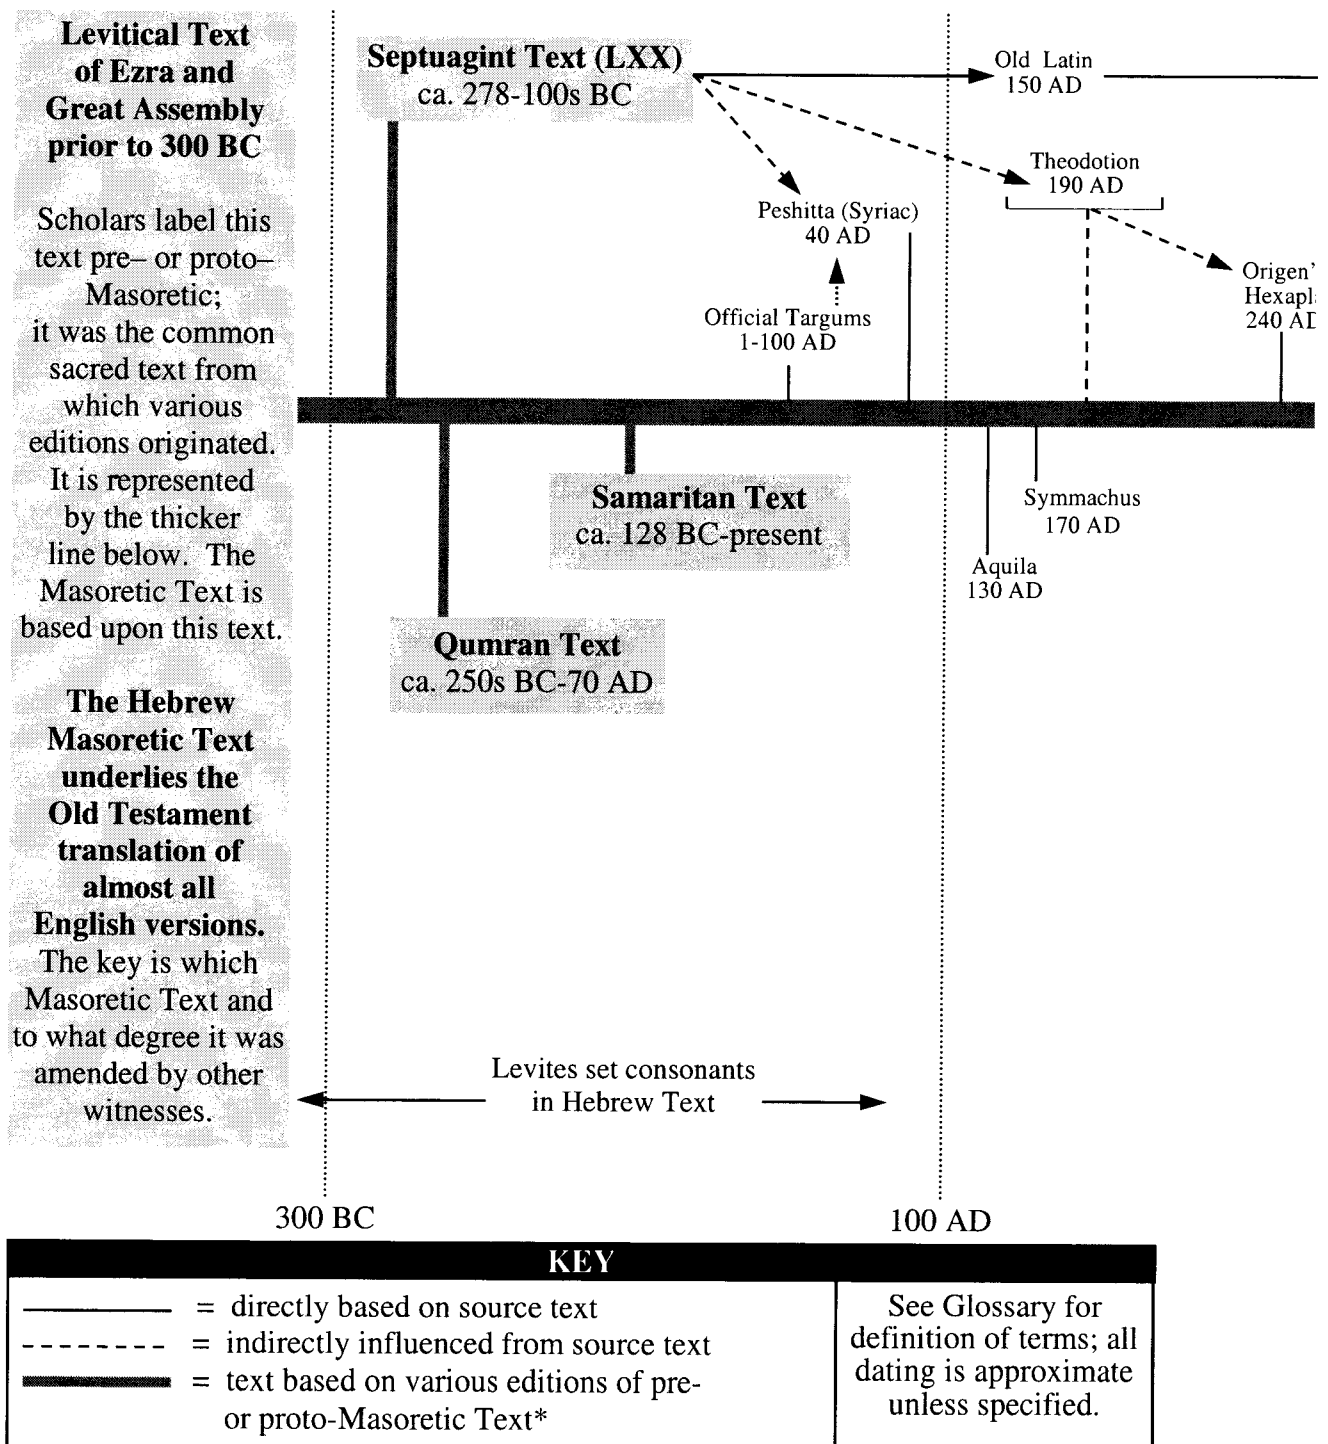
Levitical Text of Ezra and Great Assembly prior to 300 BC

Scholars label this text pre– or proto–Masoretic; it was the common sacred text from which various editions originated. It is represented by the thicker line below. The Masoretic Text is based upon this text.

The Hebrew Masoretic Text underlies the Old Testament translation of almost all English versions. The key is which Masoretic Text and to what degree it was amended by other witnesses.

Septuagint Text (LXX)
ca. 278-100s BC

Old Latin
150 AD

Theodotion
190 AD

Peshitta (Syriac)
40 AD

Origen'
Hexapl
240 AI

Official Targums
1-100 AD

Samaritan Text
ca. 128 BC-present

Symmachus
170 AD

Aquila
130 AD

Qumran Text
ca. 250s BC-70 AD

Levites set consonants in Hebrew Text

300 BC

100 AD

KEY

| | |
|---|---|
| = directly based on source text<br>= indirectly influenced from source text<br>= text based on various editions of pre- or proto-Masoretic Text* | See Glossary for definition of terms; all dating is approximate unless specified. |